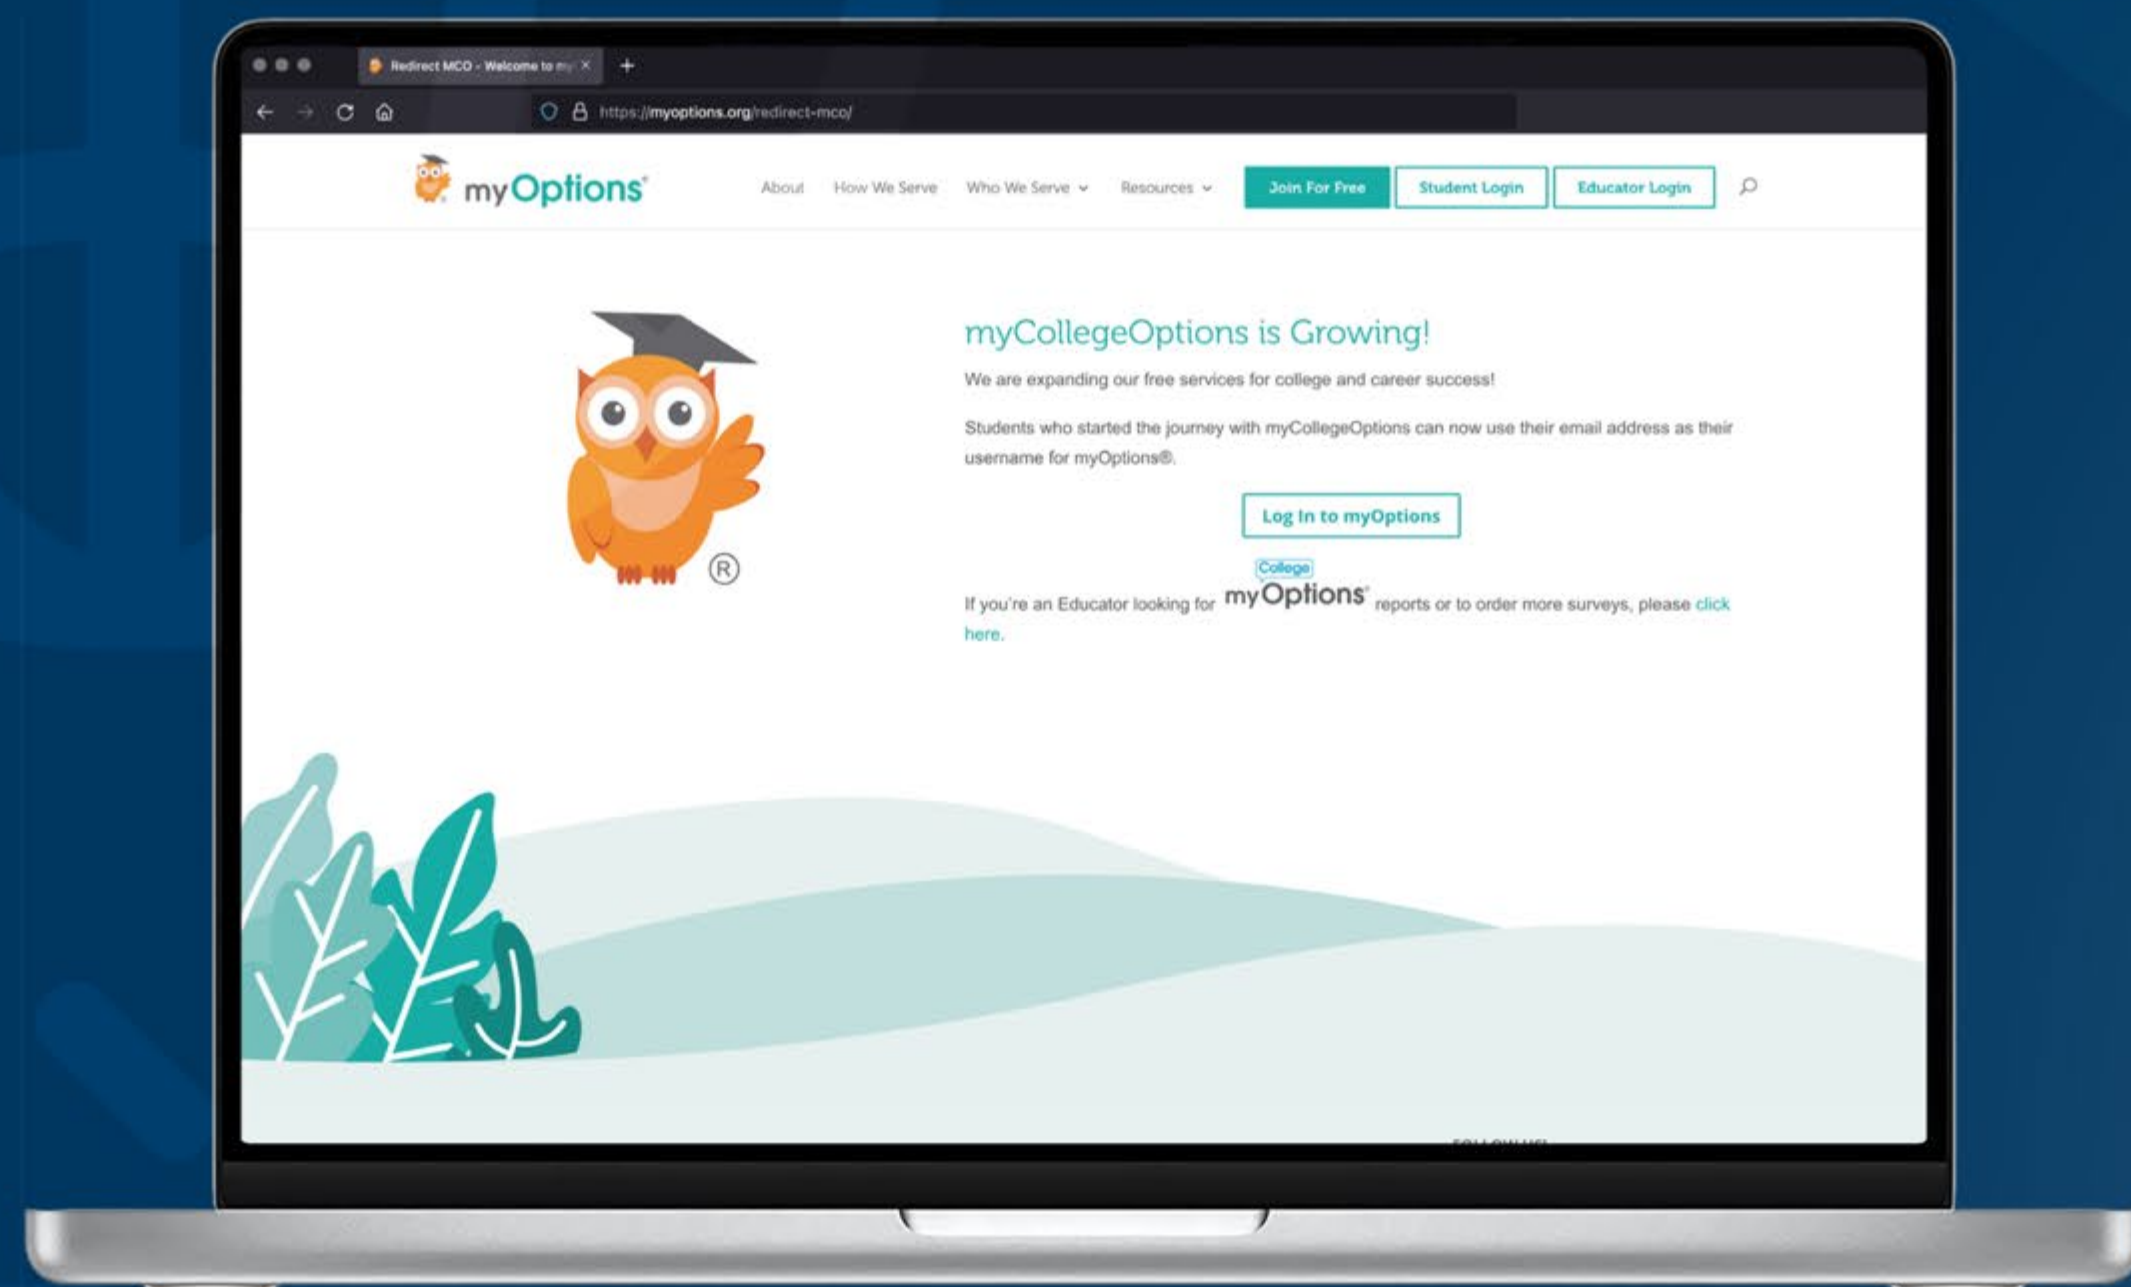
Redirect MCO - Welcome to my

https://myoptions.org/redirect-mco/

myOptions®

About How We Serve Who We Serve Resources Join For Free Student Login Educator Login

®

myCollegeOptions is Growing!

We are expanding our free services for college and career success!

Students who started the journey with myCollegeOptions can now use their email address as their username for myOptions®.

Log In to myOptions

If you're an Educator looking for College myOptions® reports or to order more surveys, please click here.

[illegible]